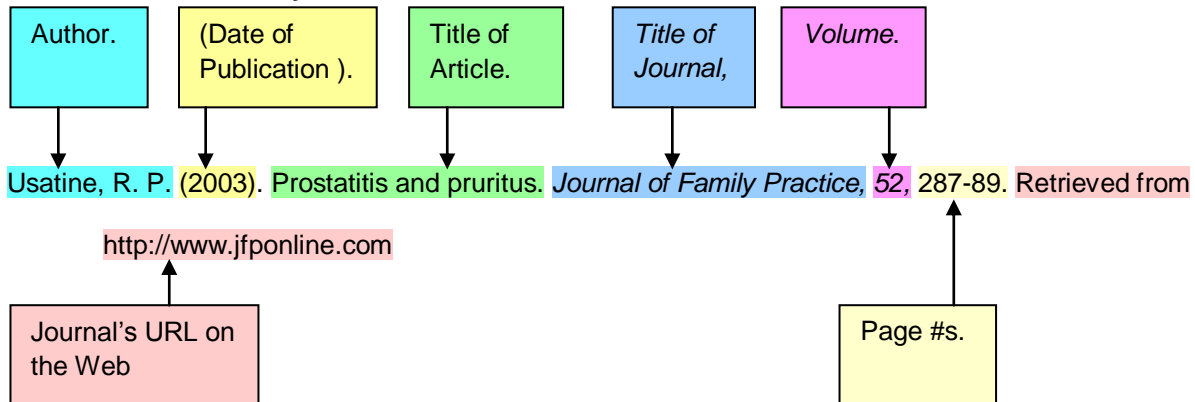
Author.

(Date of Publication ).

Title of Article.

*Title of Journal,*

*Volume.*

Usatine, R. P. (2003). Prostatitis and pruritus. *Journal of Family Practice, 52,* 287-89. Retrieved from http://www.jfponline.com

Journal's URL on the Web

Page #s.